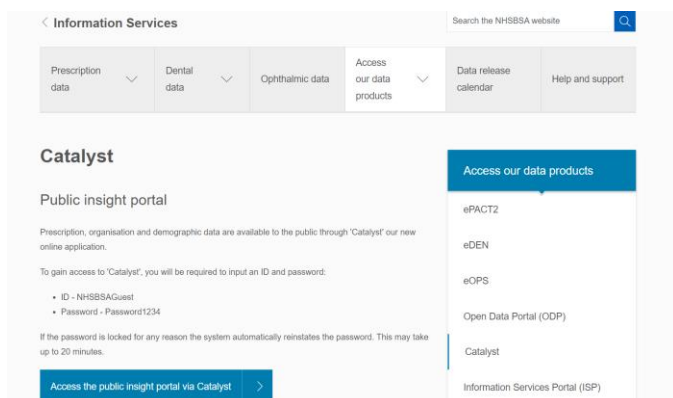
< Information Services

Search the NHSBSA website

Prescription data
Dental data
Ophthalmic data
Access our data products
Data release calendar
Help and support

Catalyst

Public insight portal

Prescription, organisation and demographic data are available to the public through 'Catalyst' our new online application.

To gain access to 'Catalyst', you will be required to input an ID and password:

- ID - NHSBSAGuest
- Password - Password1234

If the password is locked for any reason the system automatically reinstates the password. This may take up to 20 minutes.

Access the public insight portal via Catalyst >

Access our data products

ePACT2

eDEN

eOPS

Open Data Portal (ODP)

Catalyst

Information Services Portal (ISP)